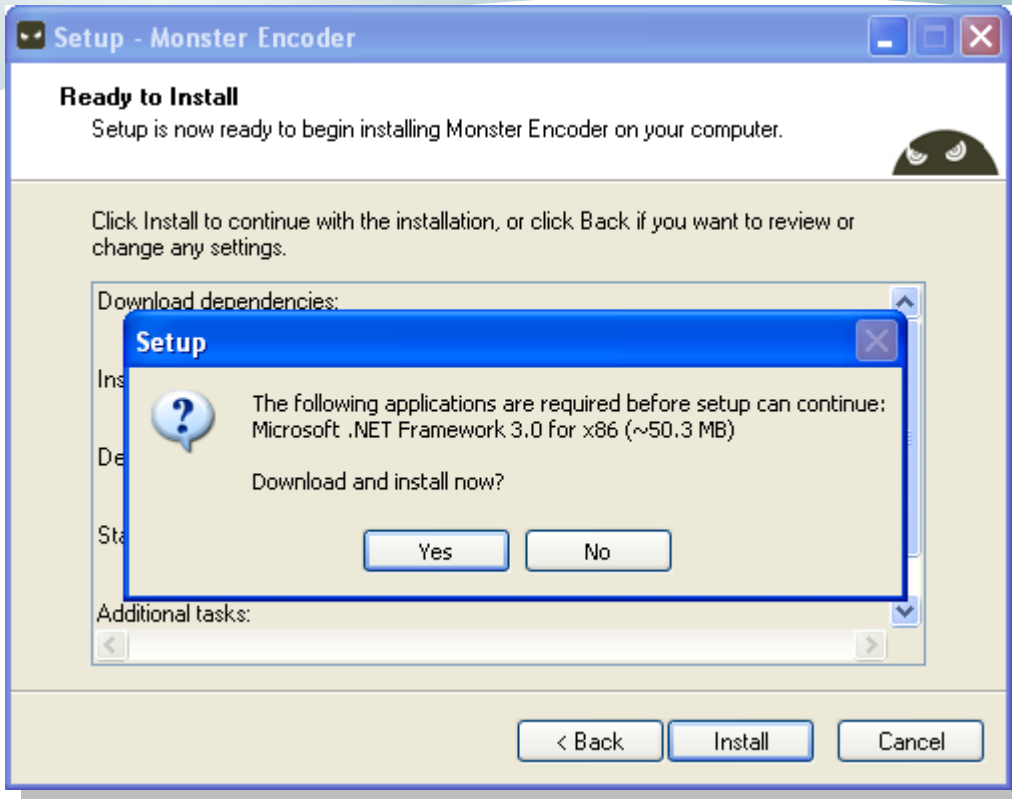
Setup - Monster Encoder

Ready to Install
Setup is now ready to begin installing Monster Encoder on your computer.

Click Install to continue with the installation, or click Back if you want to review or change any settings.

Download dependencies:

Ins

De

Sta

Additional tasks:

Setup

The following applications are required before setup can continue:
Microsoft .NET Framework 3.0 for x86 (~50.3 MB)

Download and install now?

Yes No

< Back Install Cancel